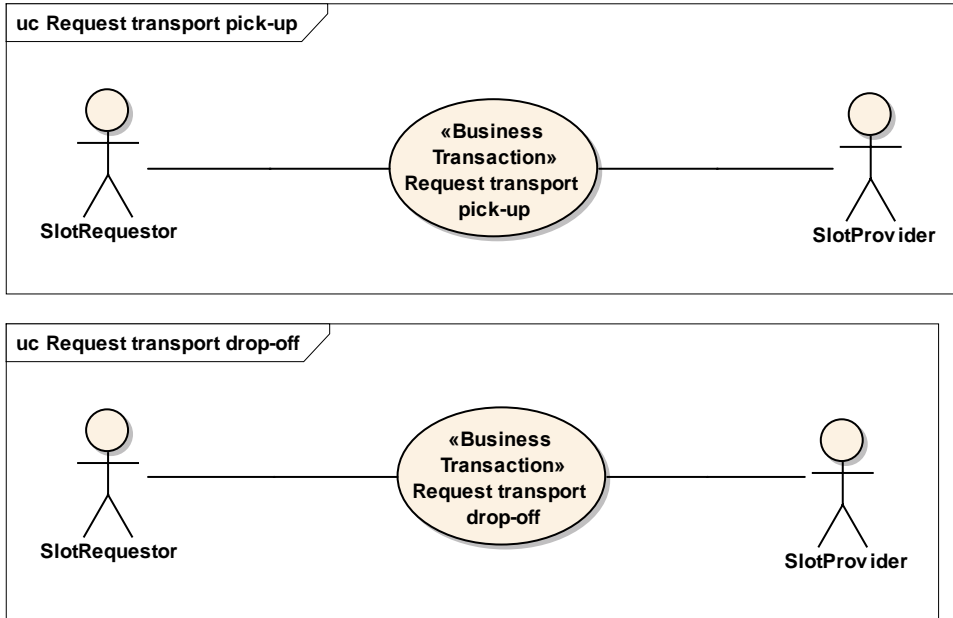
uc Request transport pick-up

SlotRequestor

«Business Transaction» Request transport pick-up

SlotProvider

uc Request transport drop-off

SlotRequestor

«Business Transaction» Request transport drop-off

SlotProvider